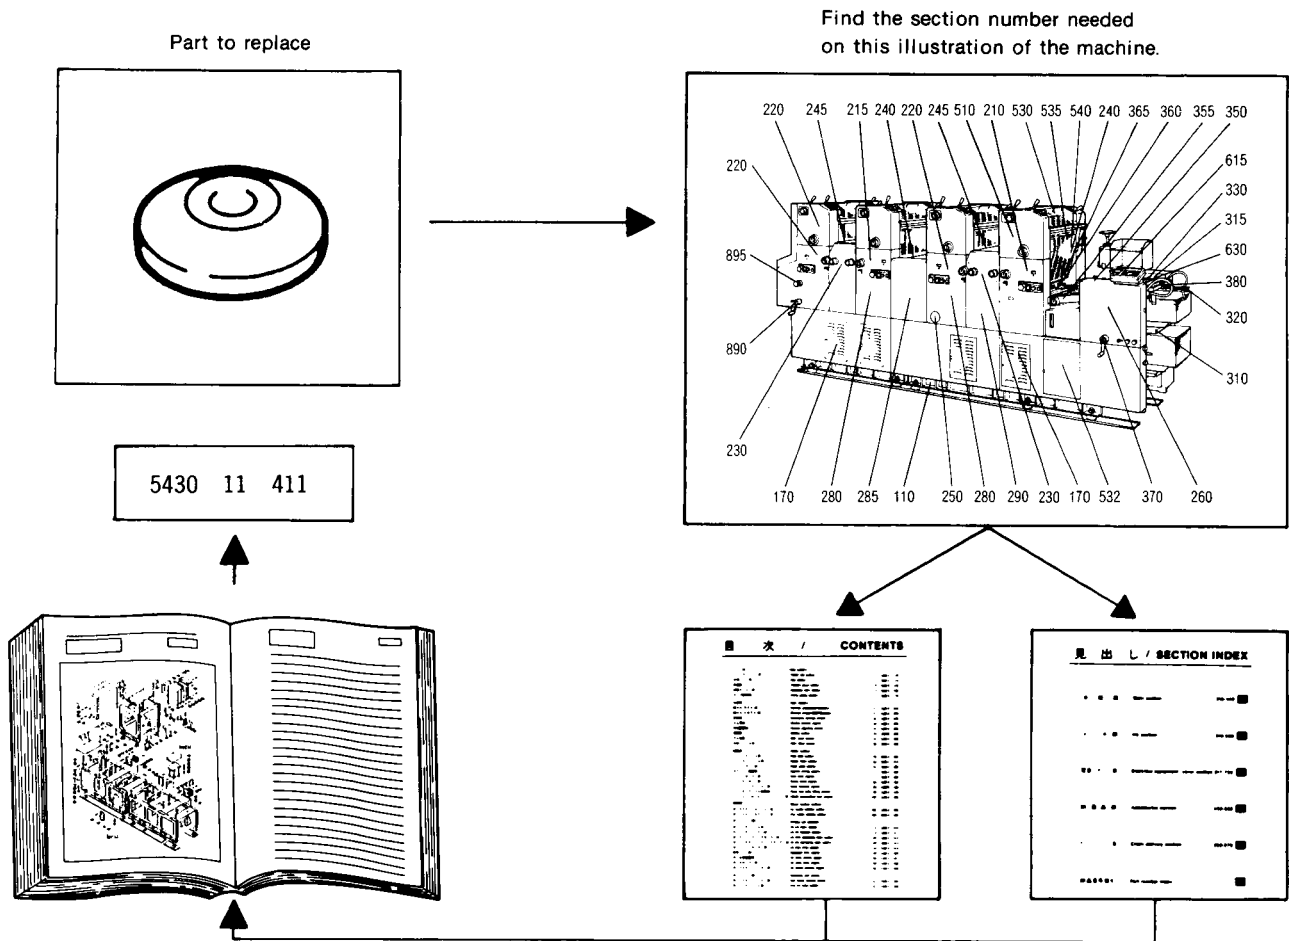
Part to replace

Find the section number needed on this illustration of the machine.

220 245 215 240 220 245 510 210 530 535 540 240 365 360 355 350

220

615

330

315

895

630

380

320

890

310

230

170 280 285 110 250 280 290 230 170 532 370 260

5430 11 411

目 次 / CONTENTS

見 出 し / SECTION INDEX